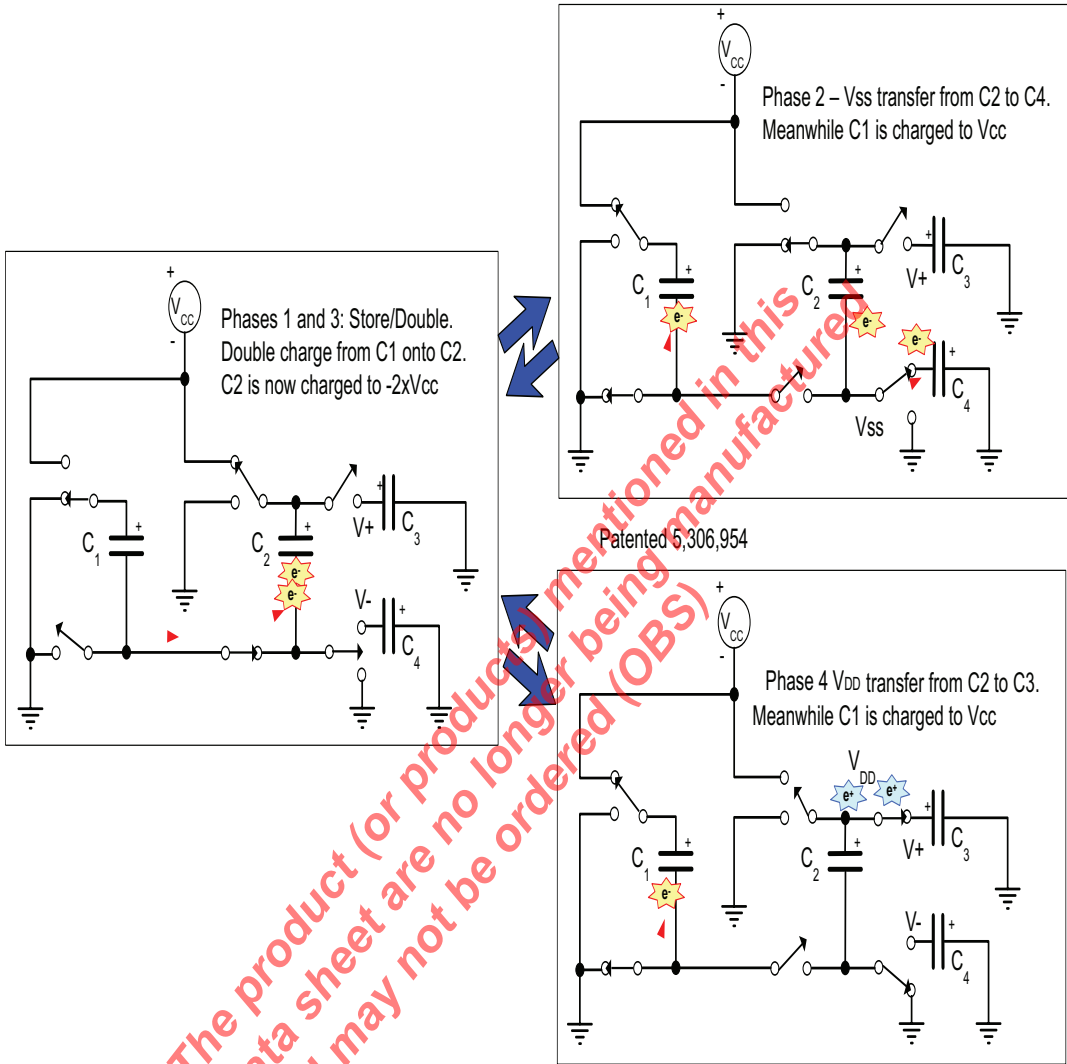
+
$V_{CC}$
-
Phase 2 – Vss transfer from C2 to C4. Meanwhile C1 is charged to Vcc

$C_1$
+
e-
$C_2$
+
e-
+
V+
$C_3$
e-
+
$C_4$
Vss

+
$V_{CC}$
-
Phases 1 and 3: Store/Double. Double charge from C1 onto C2. C2 is now charged to -2xVcc

$C_1$
+
$C_2$
+
e-
e-
+
V+
$C_3$
V-
+
$C_4$

Patented 5,306,954

+
$V_{CC}$
-
Phase 4 VDD transfer from C2 to C3. Meanwhile C1 is charged to Vcc

$V_{DD}$
e+
e+
+
$C_1$
e-
+
$C_2$
+
V+
$C_3$
V-
+
$C_4$

The product (or products) mentioned in this data sheet are no longer being manufactured and may not be ordered (OBS)